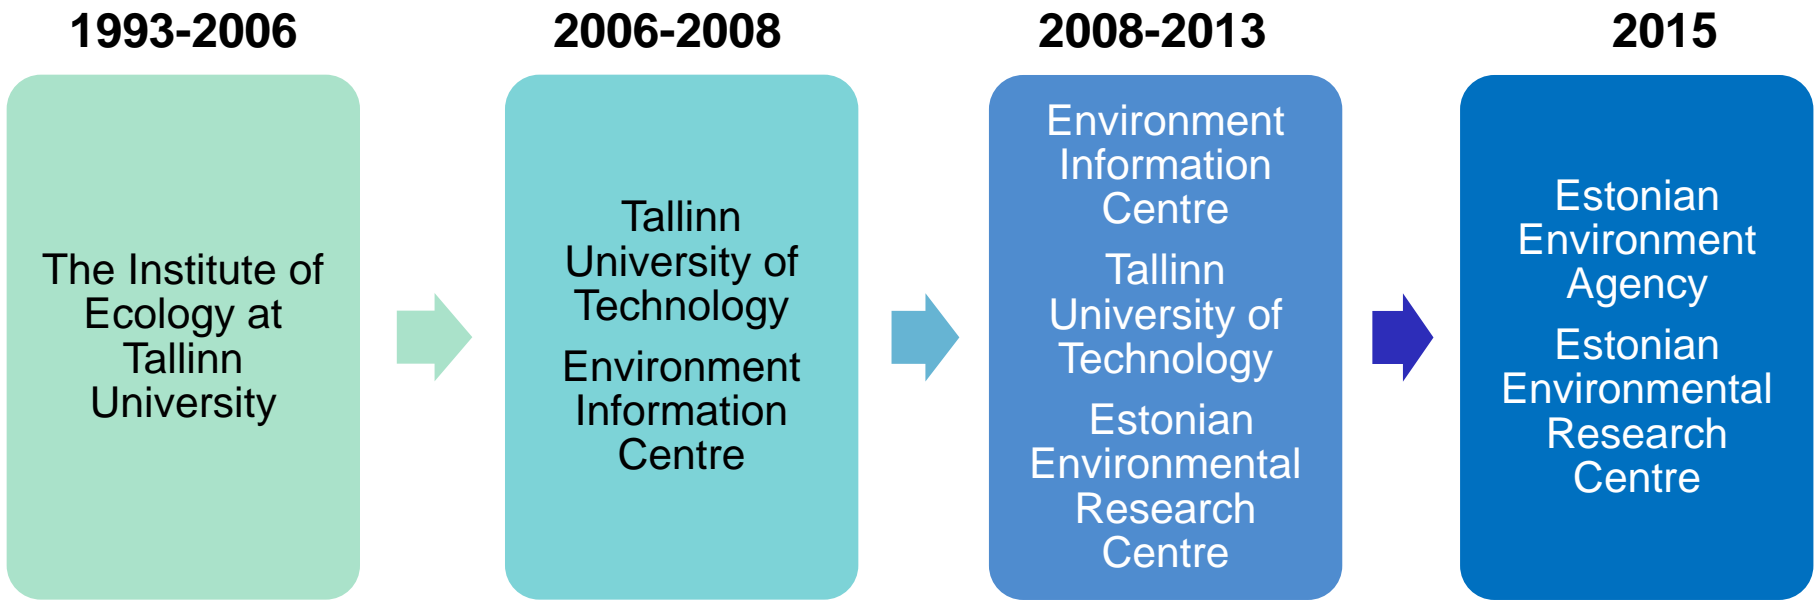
1993-2006

The Institute of Ecology at Tallinn University

2006-2008

Tallinn University of Technology

Environment Information Centre

2008-2013

Environment Information Centre

Tallinn University of Technology

Estonian Environmental Research Centre

2015

Estonian Environment Agency

Estonian Environmental Research Centre